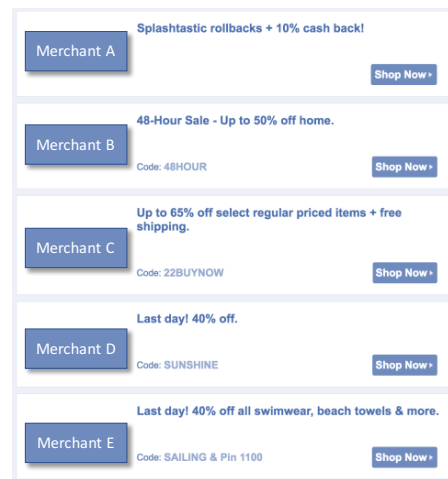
Merchant A

Splashtastic rollbacks + 10% cash back!

Shop Now ▸

Merchant B

48-Hour Sale - Up to 50% off home.

Code: 48HOUR

Shop Now ▸

Merchant C

Up to 65% off select regular priced items + free shipping.

Code: 22BUYNOW

Shop Now ▸

Merchant D

Last day! 40% off.

Code: SUNSHINE

Shop Now ▸

Merchant E

Last day! 40% off all swimwear, beach towels & more.

Code: SAILING & Pin 1100

Shop Now ▸